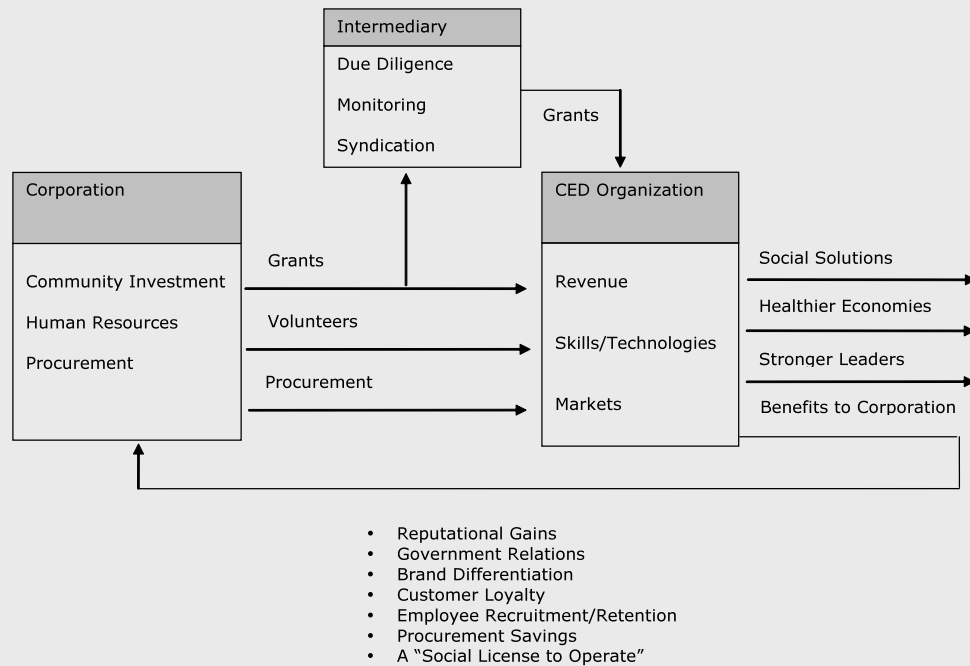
Intermediary
Due Diligence
Monitoring
Syndication

Grants

Corporation
Community Investment
Human Resources
Procurement

Grants
Volunteers
Procurement

CED Organization
Revenue
Skills/Technologies
Markets

Social Solutions
Healthier Economies
Stronger Leaders
Benefits to Corporation

- Reputational Gains
- Government Relations
- Brand Differentiation
- Customer Loyalty
- Employee Recruitment/Retention
- Procurement Savings
- A "Social License to Operate"